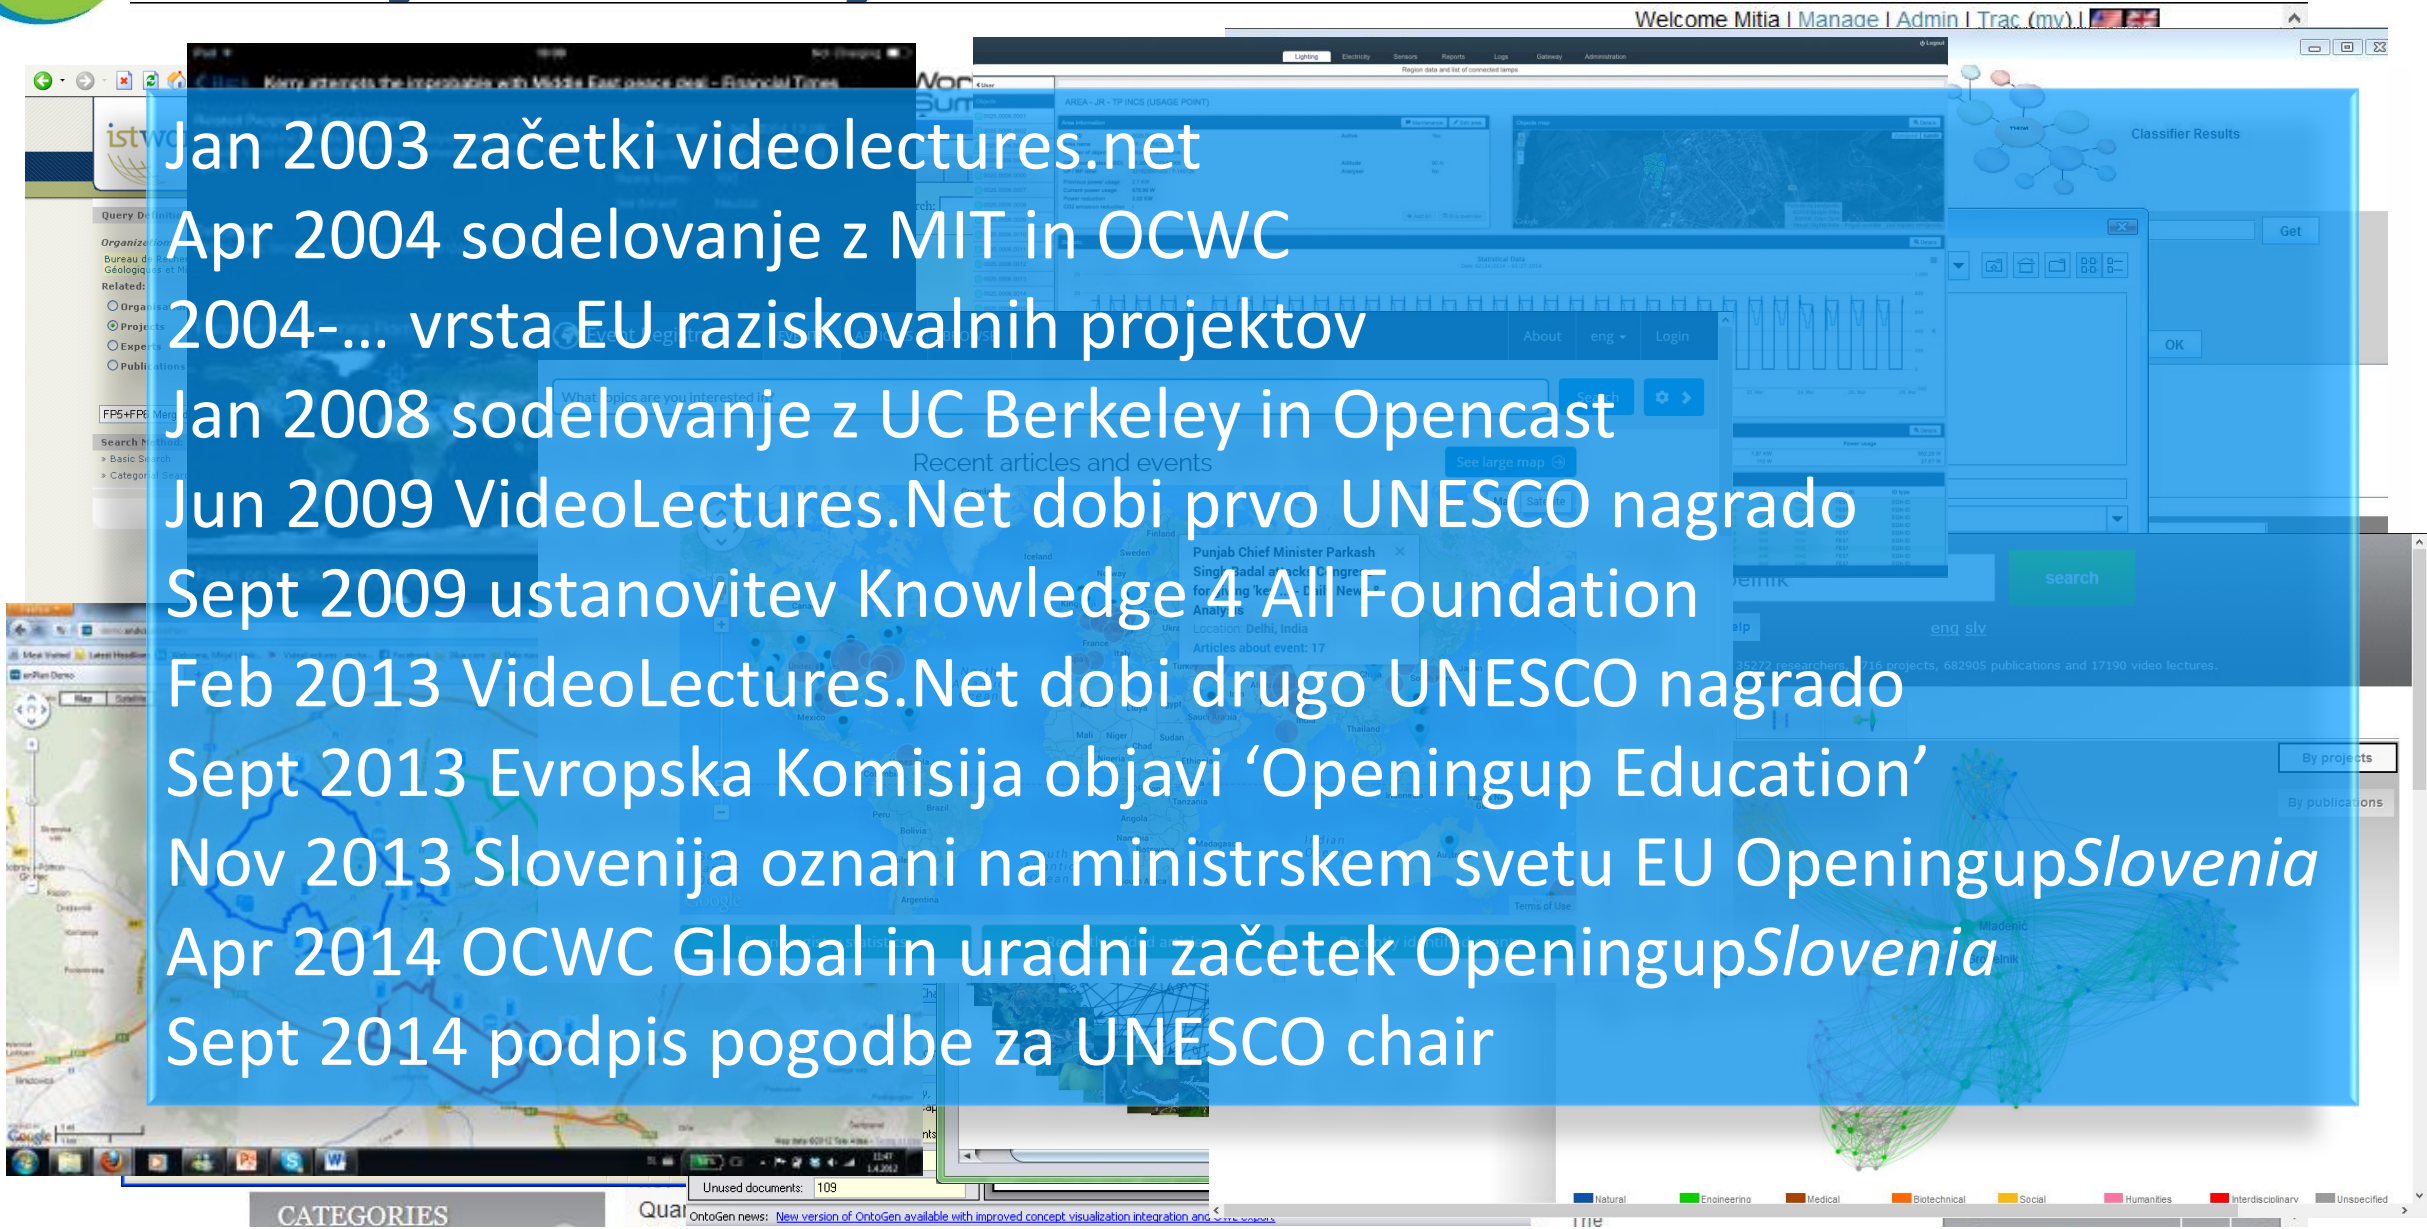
Welcome Mitja | Manage | Admin | Trac (my) |

Jan 2003 začetki videolectures.net
Apr 2004 sodelovanje z MIT in OCWC
2004-... vrsta EU raziskovalnih projektov
Jan 2008 sodelovanje z UC Berkeley in Opencast
Jun 2009 VideoLectures.Net dobi prvo UNESCO nagrado
Sept 2009 ustanovitev Knowledge 4 All Foundation
Feb 2013 VideoLectures.Net dobi drugo UNESCO nagrado
Sept 2013 Evropska Komisija objavi ‘Openingup Education’
Nov 2013 Slovenija oznani na ministrskem svetu EU Openingup*Slovenia*
Apr 2014 OCWC Global in uradni začetek Openingup*Slovenia*
Sept 2014 podpis pogodbe za UNESCO chair

Classifier Results
Get
OK
About eng Login
Recent articles and events
See large map
search
eng slv
By projects
By publications
Unused documents: 109
CATEGORIES
OntoGen news: New version of OntoGen available with improved concept visualization integration and
Natural Engineering Medical Biotechnical Social Humanities Interdisciplinary Unspecified